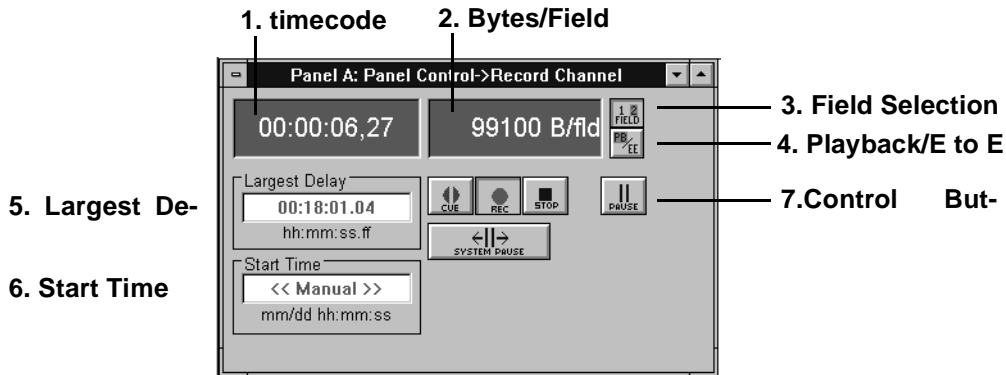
1. timecode
2. Bytes/Field

Panel A: Panel Control->Record Channel

00:00:06,27
99100 B/fld
1 2 FIELD
PB/EE

3. Field Selection
4. Playback/E to E

Largest Delay
00:18:01.04
hh:mm:ss.ff

CUE
REC
STOP
PAUSE
SYSTEM PAUSE

5. Largest De-
7.Control But-

Start Time
<< Manual >>
mm/dd hh:mm:ss

6. Start Time